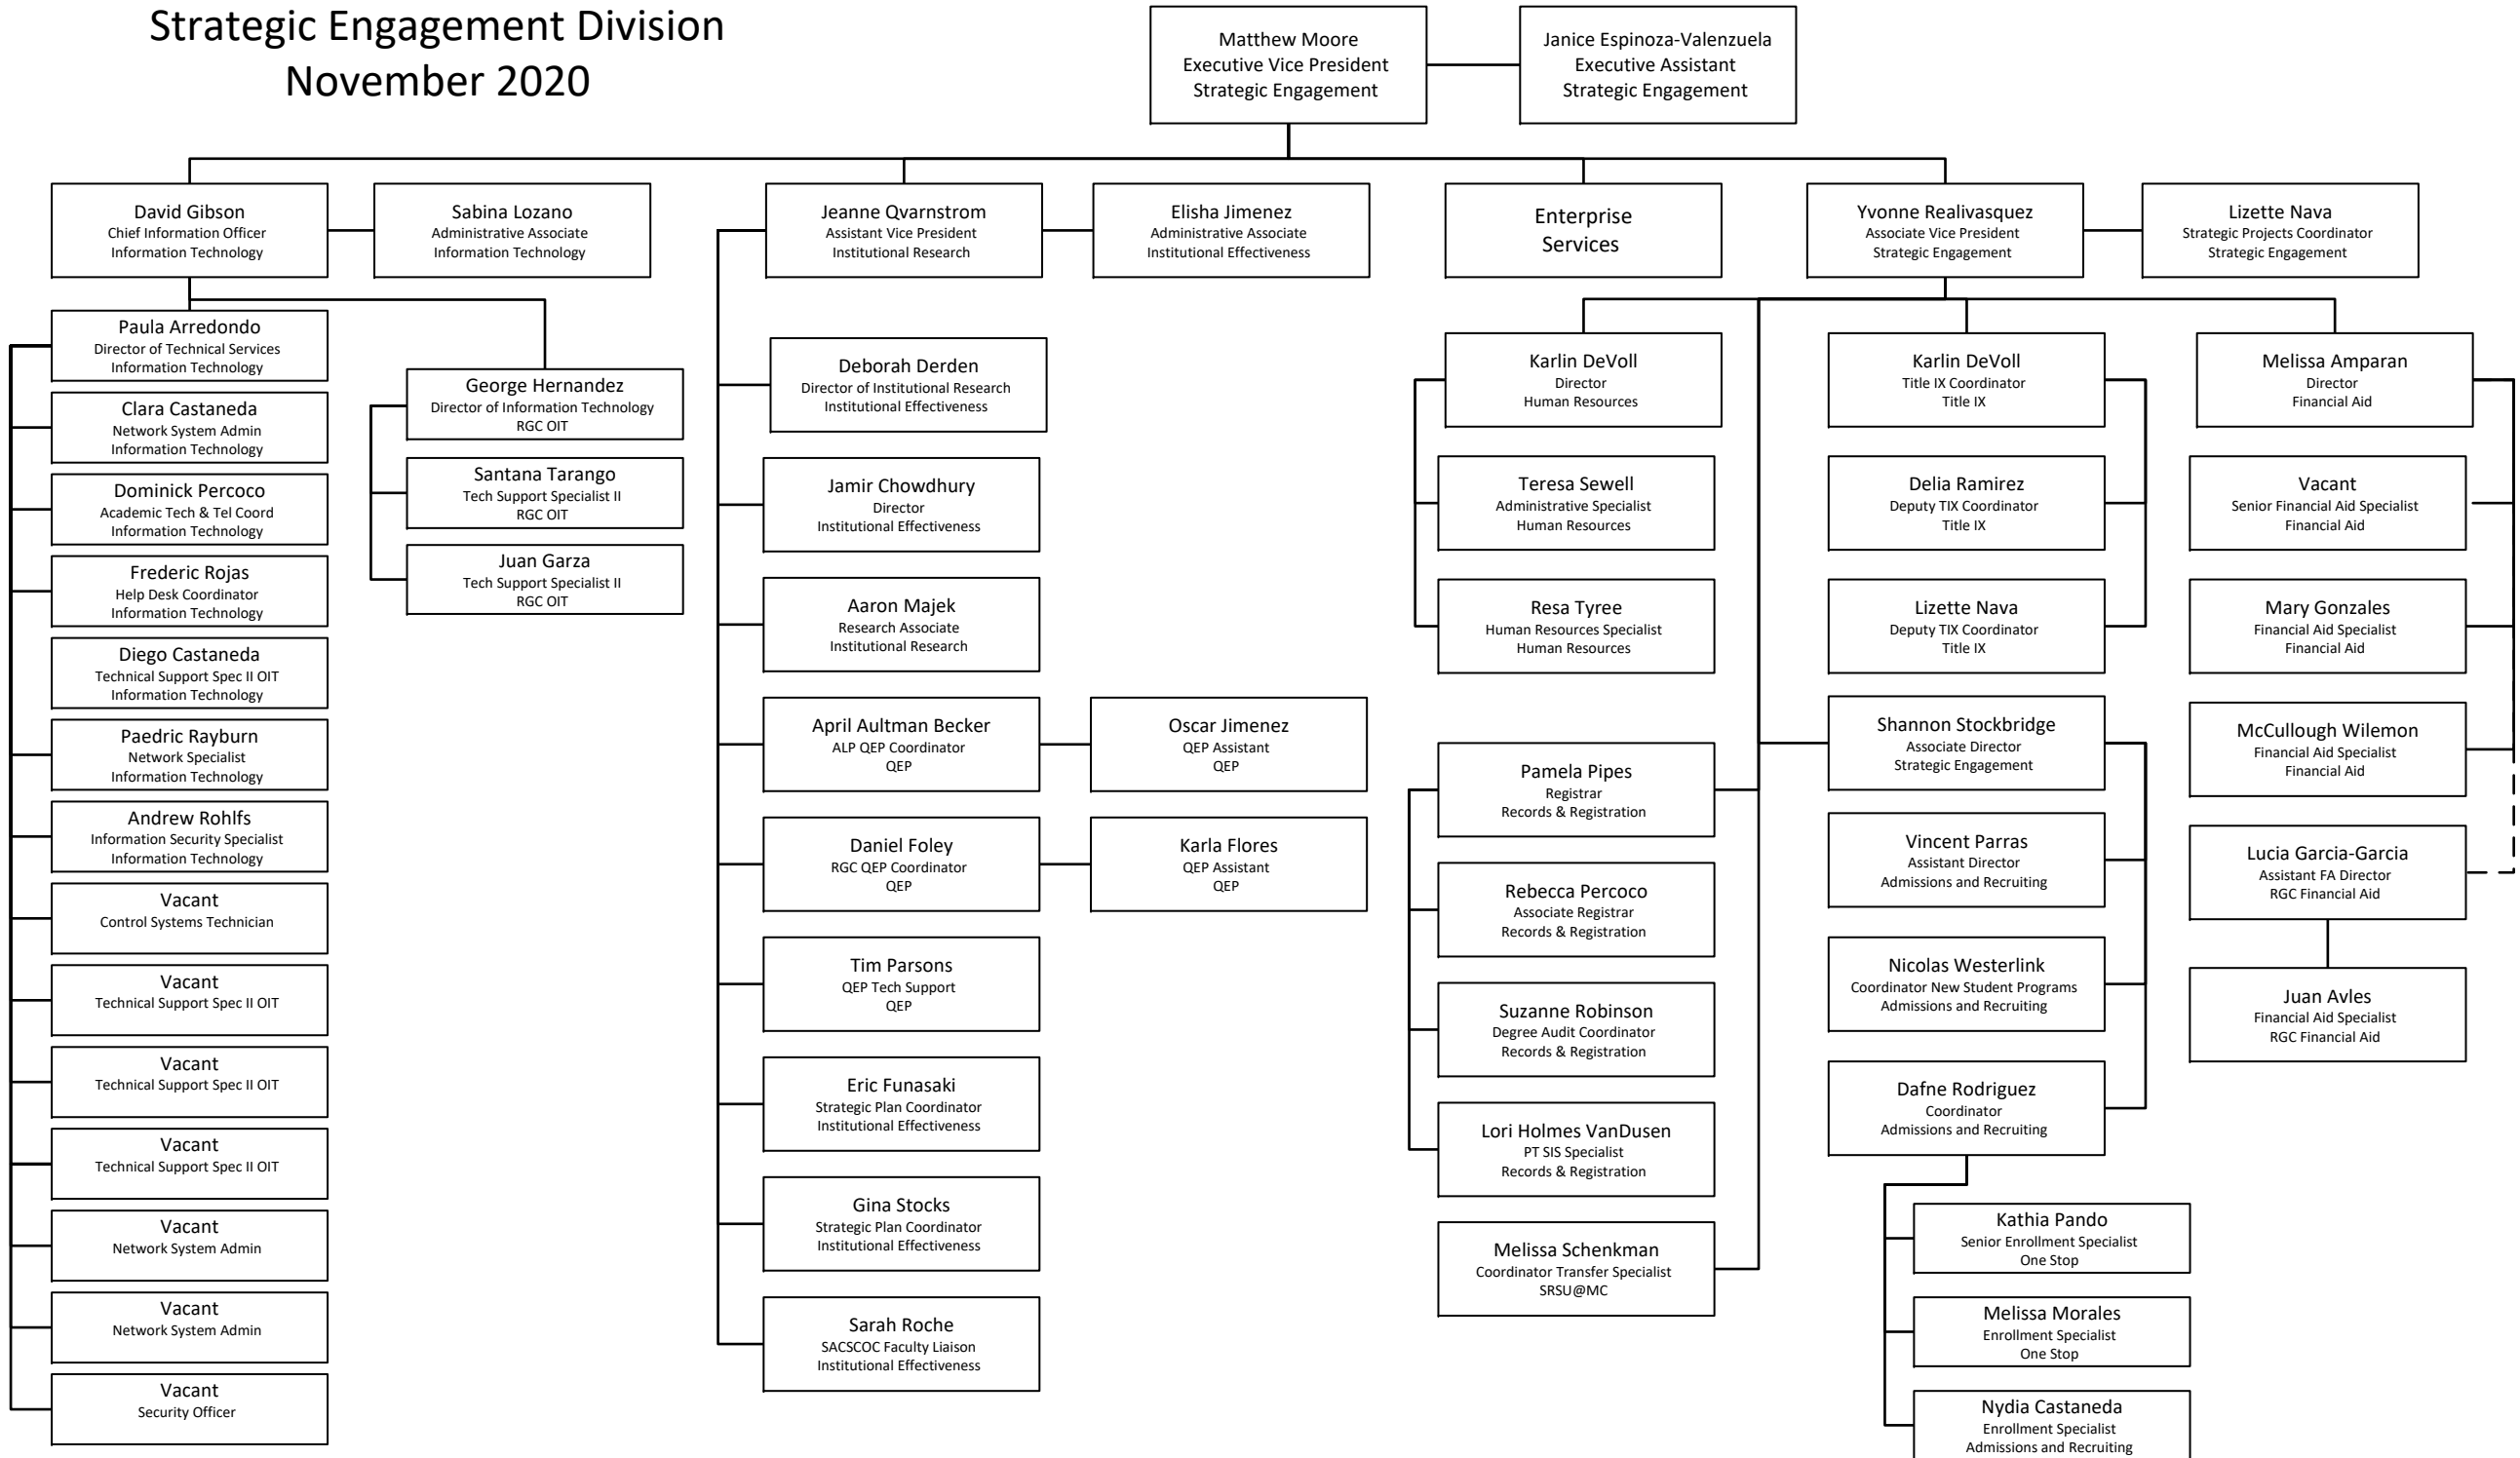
Strategic Engagement Division
November 2020

Matthew Moore
Executive Vice President
Strategic Engagement

Janice Espinoza-Valenzuela
Executive Assistant
Strategic Engagement

David Gibson
Chief Information Officer
Information Technology

Sabina Lozano
Administrative Associate
Information Technology

Jeanne Qvarnstrom
Assistant Vice President
Institutional Research

Elisha Jimenez
Administrative Associate
Institutional Effectiveness

Enterprise Services

Yvonne Realivasquez
Associate Vice President
Strategic Engagement

Lizette Nava
Strategic Projects Coordinator
Strategic Engagement

Paula Arredondo
Director of Technical Services
Information Technology

Clara Castaneda
Network System Admin
Information Technology

Dominick Percoco
Academic Tech & Tel Coord
Information Technology

Frederic Rojas
Help Desk Coordinator
Information Technology

Diego Castaneda
Technical Support Spec II OIT
Information Technology

Paedric Rayburn
Network Specialist
Information Technology

Andrew Rohlfs
Information Security Specialist
Information Technology

Vacant
Control Systems Technician

Vacant
Technical Support Spec II OIT

Vacant
Technical Support Spec II OIT

Vacant
Technical Support Spec II OIT

Vacant
Network System Admin

Vacant
Network System Admin

Vacant
Security Officer

George Hernandez
Director of Information Technology
RGC OIT

Santana Tarango
Tech Support Specialist II
RGC OIT

Juan Garza
Tech Support Specialist II
RGC OIT

Deborah Derden
Director of Institutional Research
Institutional Effectiveness

Jamir Chowdhury
Director
Institutional Effectiveness

Aaron Majek
Research Associate
Institutional Research

April Aultman Becker
ALP QEP Coordinator
QEP

Oscar Jimenez
QEP Assistant
QEP

Daniel Foley
RGC QEP Coordinator
QEP

Karla Flores
QEP Assistant
QEP

Tim Parsons
QEP Tech Support
QEP

Eric Funasaki
Strategic Plan Coordinator
Institutional Effectiveness

Gina Stocks
Strategic Plan Coordinator
Institutional Effectiveness

Sarah Roche
SACSCOC Faculty Liaison
Institutional Effectiveness

Karlin DeVoll
Director
Human Resources

Teresa Sewell
Administrative Specialist
Human Resources

Resa Tyree
Human Resources Specialist
Human Resources

Pamela Pipes
Registrar
Records & Registration

Rebecca Percoco
Associate Registrar
Records & Registration

Suzanne Robinson
Degree Audit Coordinator
Records & Registration

Lori Holmes VanDusen
PT SIS Specialist
Records & Registration

Melissa Schenkman
Coordinator Transfer Specialist
SRSU@MC

Karlin DeVoll
Title IX Coordinator
Title IX

Delia Ramirez
Deputy TIX Coordinator
Title IX

Lizette Nava
Deputy TIX Coordinator
Title IX

Shannon Stockbridge
Associate Director
Strategic Engagement

Vincent Parras
Assistant Director
Admissions and Recruiting

Nicolas Westerlink
Coordinator New Student Programs
Admissions and Recruiting

Dafne Rodriguez
Coordinator
Admissions and Recruiting

Kathia Pando
Senior Enrollment Specialist
One Stop

Melissa Morales
Enrollment Specialist
One Stop

Nydia Castaneda
Enrollment Specialist
Admissions and Recruiting

Melissa Amparan
Director
Financial Aid

Vacant
Senior Financial Aid Specialist
Financial Aid

Mary Gonzales
Financial Aid Specialist
Financial Aid

McCullough Wilemon
Financial Aid Specialist
Financial Aid

Lucia Garcia-Garcia
Assistant FA Director
RGC Financial Aid

Juan Avles
Financial Aid Specialist
RGC Financial Aid